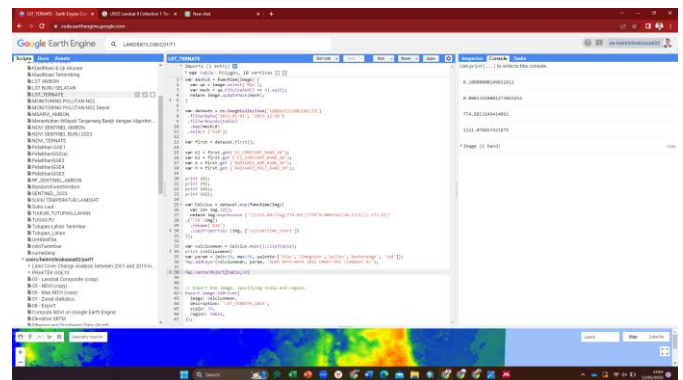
LST_TERNATE - Earth Engine Co... | USGS Landsat 8 Collection 1 Ti... | New chat

code.earthengine.google.com

Google Earth Engine

Scripts Docs Assets

LST_TERNATE

Get Link Save Run Reset Apps

Inspector Console Tasks

Use print(...) to write to this console.

0.1000000149011612

0.0003342000157902464

774.8853149414062

1321.0788574218875

Image (1 band)

Imports (1 entry)
var table: Table, Polygon, 10 vertices

var maskL8 = function(image) {
var qa = image.select('BQA');
var mask = qa.bitwiseAnd(1 << 4).eq(0);
return image.updateMask(mask);
}

var dataset = ee.ImageCollection("LANDSAT/LC08/C01/T1")
.filterDate('2021-01-01', '2021-12-30')
.filterBounds(table)
.map(maskL8)
.select('B10');

var first = dataset.first();

var K1 = first.get('K1_CONSTANT_BAND_10');
var K2 = first.get('K2_CONSTANT_BAND_10');
var A = first.get('RADIANCE_ADD_BAND_10');
var M = first.get('RADIANCE_MULT_BAND_10');

print(K1);
print(K2);
print(A);
print(M);

var Celcius = dataset.map(function(img){
var id= img.id();
return img.expression ('((1321.08/(log(774.89/((TIR*0.000334)+0.1))+1))-273.15)'
,{'TIR':img})
.rename('B10')
.copyProperties (img, ['system:time_start'])
});

var LSTCelcius = Celcius.mean().clip(table);
print (LSTCelcius);
var param = {min:20, max:35, palette:['blue','limegreen','yellow','darkorange','red']};
Map.addLayer(LSTCelcius, param, 'SUHU RATA-RATA 2021 TERNATE');

Map.centerObject(table,11);

// Export the image, specifying scale and region.
Export.image.toDrive({
image: LSTCelcius,
description: 'LST_TERNATE_2021',
scale: 30,
region: table,
});

Layers Map Satellite